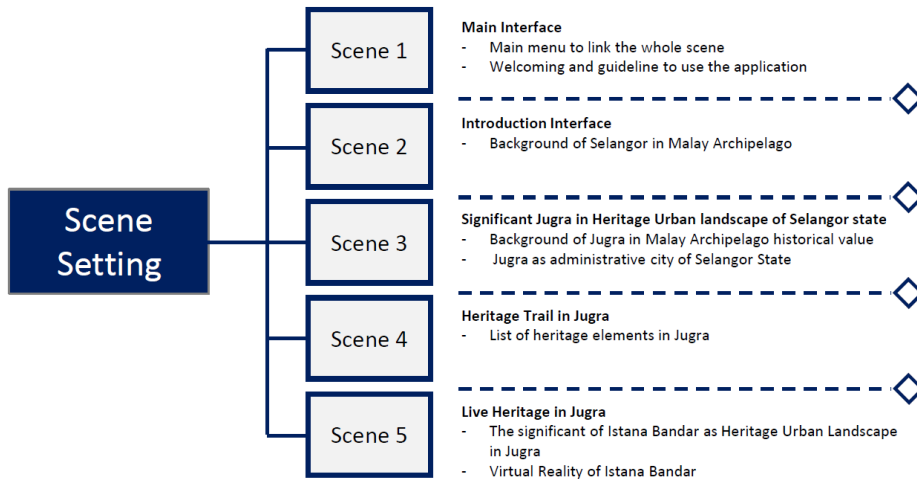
Scene Setting

Scene 1

Main Interface
- Main menu to link the whole scene
- Welcoming and guideline to use the application

Scene 2

Introduction Interface
- Background of Selangor in Malay Archipelago

Scene 3

Significant Jugra in Heritage Urban landscape of Selangor state
- Background of Jugra in Malay Archipelago historical value
- Jugra as administrative city of Selangor State

Scene 4

Heritage Trail in Jugra
- List of heritage elements in Jugra

Scene 5

Live Heritage in Jugra
- The significant of Istana Bandar as Heritage Urban Landscape in Jugra
- Virtual Reality of Istana Bandar